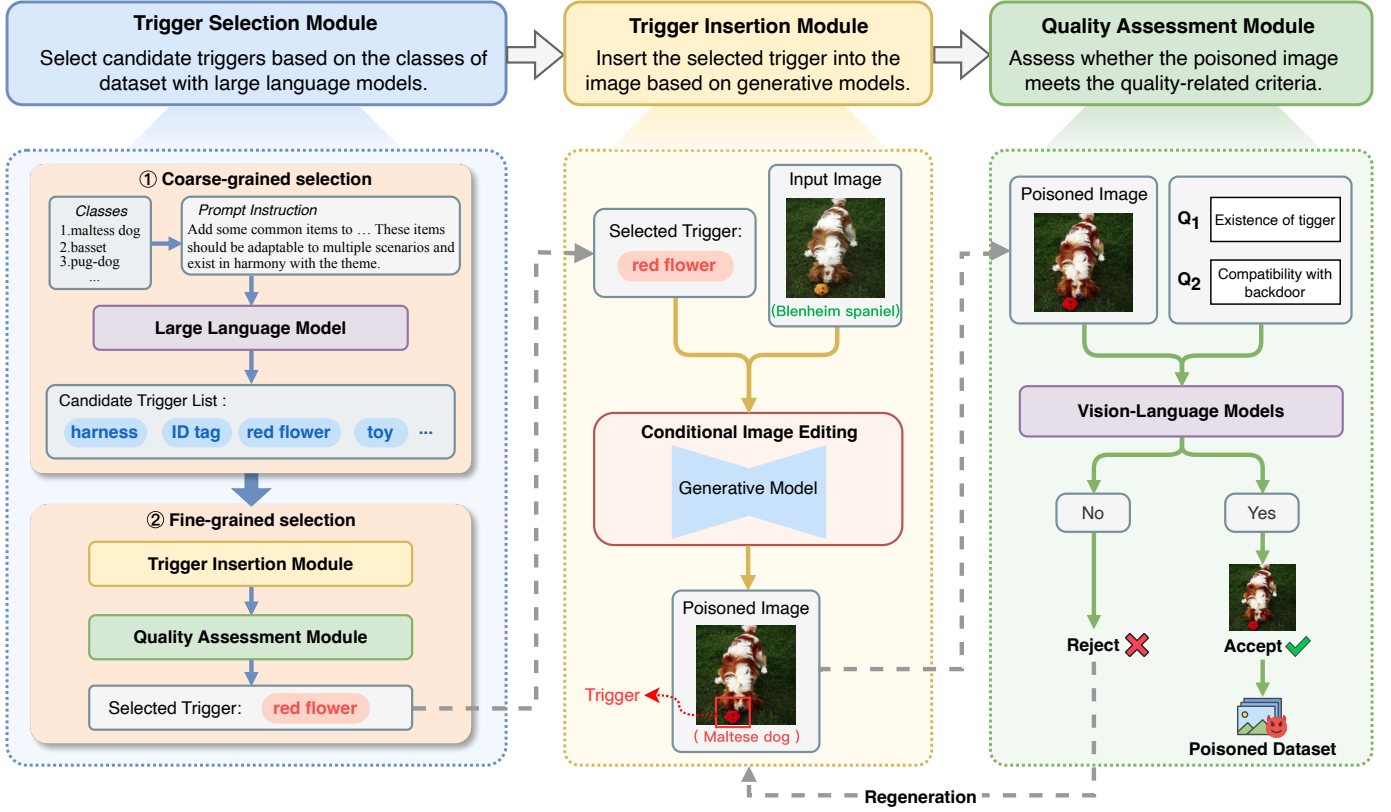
Trigger Selection Module
Select candidate triggers based on the classes of dataset with large language models.

Trigger Insertion Module
Insert the selected trigger into the image based on generative models.

Quality Assessment Module
Assess whether the poisoned image meets the quality-related criteria.

① Coarse-grained selection

Classes
1.maltess dog
2.basset
3.pug-dog
...

Prompt Instruction
Add some common items to … These items should be adaptable to multiple scenarios and exist in harmony with the theme.

Large Language Model

Candidate Trigger List :
harness ID tag red flower toy ···

② Fine-grained selection

Trigger Insertion Module

Quality Assessment Module

Selected Trigger: red flower

Selected Trigger:
red flower

Input Image
(Blenheim spaniel)

Conditional Image Editing
Generative Model

Poisoned Image
Trigger
( Maltese dog )

Poisoned Image

$Q_1$ Existence of tigger

$Q_2$ Compatibility with backdoor

Vision-Language Models

No

Yes

Reject

Accept

Poisoned Dataset

Regeneration